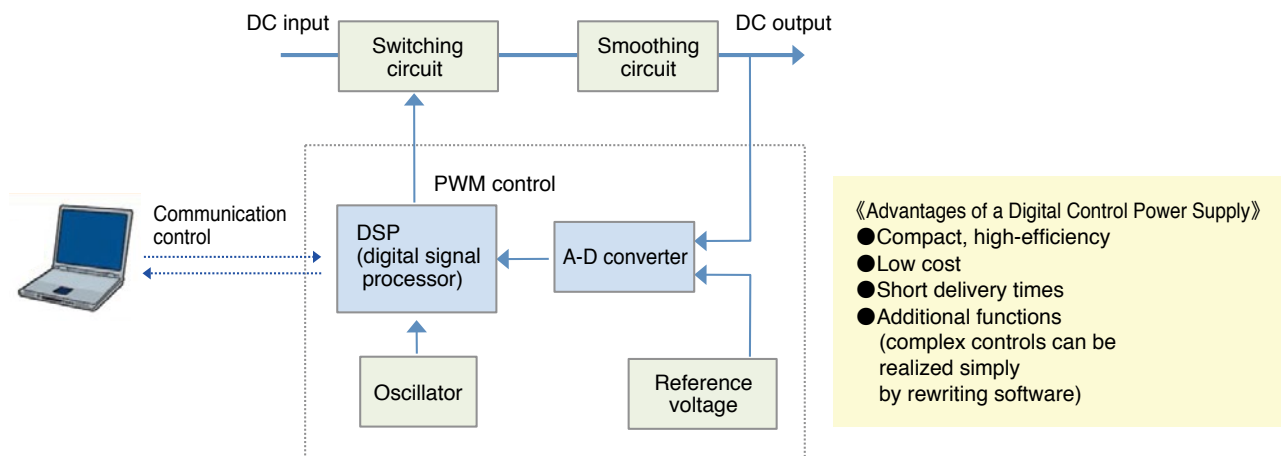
DC input

Switching circuit

Smoothing circuit

DC output

PWM control

Communication control

DSP (digital signal processor)

A-D converter

Oscillator

Reference voltage

《Advantages of a Digital Control Power Supply》
●Compact, high-efficiency
●Low cost
●Short delivery times
●Additional functions (complex controls can be realized simply by rewriting software)